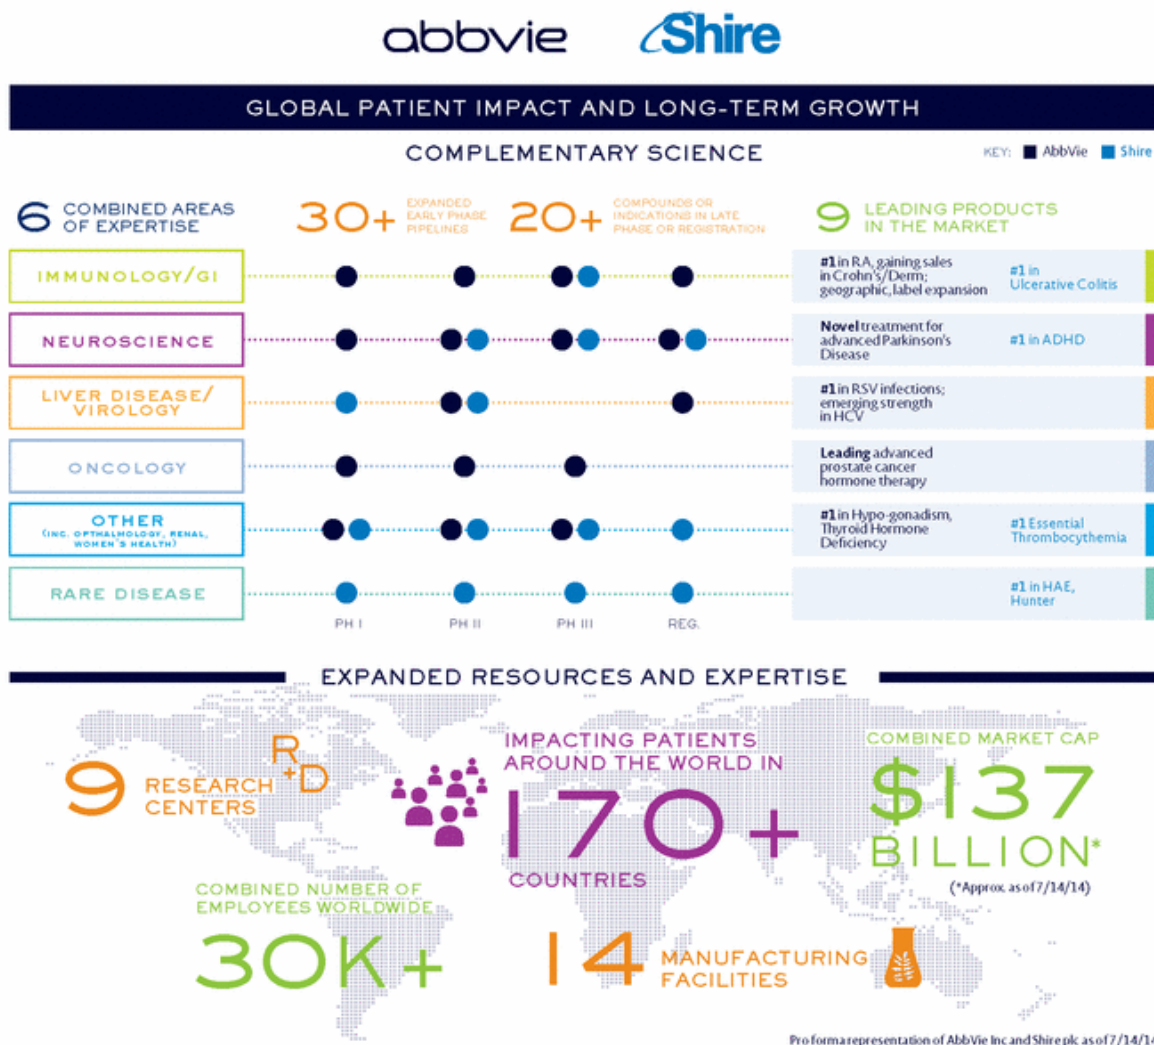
abbvie Shire

GLOBAL PATIENT IMPACT AND LONG-TERM GROWTH

COMPLEMENTARY SCIENCE

KEY: AbbVie Shire

6 COMBINED AREAS OF EXPERTISE

30+ EXPANDED EARLY PHASE PIPELINES

20+ COMPOUNDS OR INDICATIONS IN LATE PHASE OR REGISTRATION

9 LEADING PRODUCTS IN THE MARKET

IMMUNOLOGY/GI

#1 in RA, gaining sales in Crohn's/Derm; geographic, label expansion

#1 in Ulcerative Colitis

NEUROSCIENCE

Novel treatment for advanced Parkinson's Disease

#1 in ADHD

LIVER DISEASE/ VIROLOGY

#1 in RSV infections; emerging strength in HCV

ONCOLOGY

Leading advanced prostate cancer hormone therapy

OTHER (INC. OPTHALMOLOGY, RENAL, WOMEN'S HEALTH)

#1 in Hypo-gonadism, Thyroid Hormone Deficiency

#1 Essential Thrombocythemia

RARE DISEASE

#1 in HAE, Hunter

PH I PH II PH III REG.

EXPANDED RESOURCES AND EXPERTISE

9 RESEARCH CENTERS R+D

IMPACTING PATIENTS AROUND THE WORLD IN 170+ COUNTRIES

COMBINED MARKET CAP $137 BILLION*

(*Approx. as of 7/14/14)

COMBINED NUMBER OF EMPLOYEES WORLDWIDE 30K+

14 MANUFACTURING FACILITIES

Pro forma representation of AbbVie Inc and Shire plc as of 7/14/1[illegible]